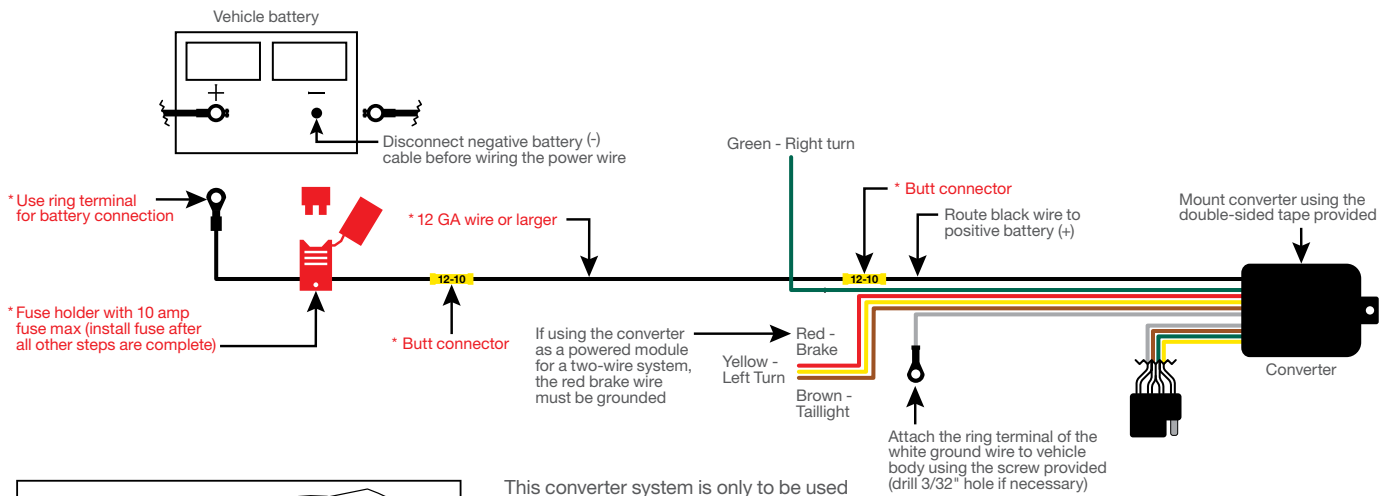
Vehicle battery

+

−

Disconnect negative battery (-) cable before wiring the power wire

Green - Right turn

* Use ring terminal for battery connection

* 12 GA wire or larger

* Butt connector

Route black wire to positive battery (+)

Mount converter using the double-sided tape provided

12-10

12-10

* Fuse holder with 10 amp fuse max (install fuse after all other steps are complete)

* Butt connector

If using the converter as a powered module for a two-wire system, the red brake wire must be grounded

Red - Brake

Yellow - Left Turn

Brown - Taillight

Converter

Attach the ring terminal of the white ground wire to vehicle body using the screw provided (drill 3/32" hole if necessary)

This converter system is only to be used